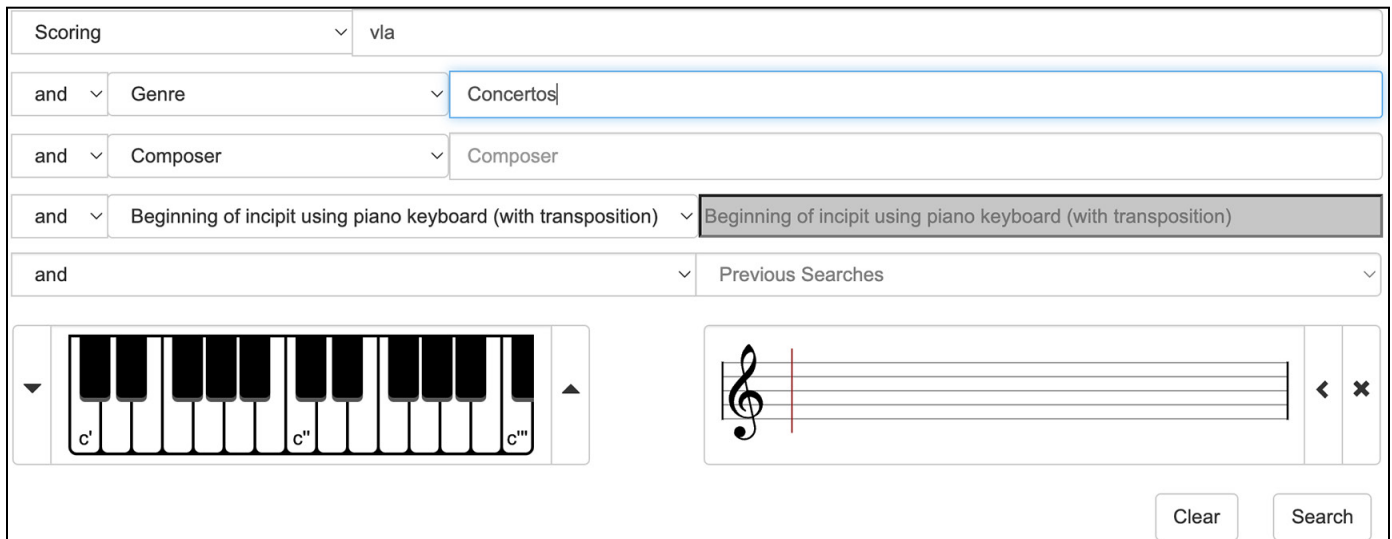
Scoring
vla

and
Genre
Concertos

and
Composer
Composer

and
Beginning of incipit using piano keyboard (with transposition)
Beginning of incipit using piano keyboard (with transposition)

and
Previous Searches

c'
c''
c'''

Clear
Search